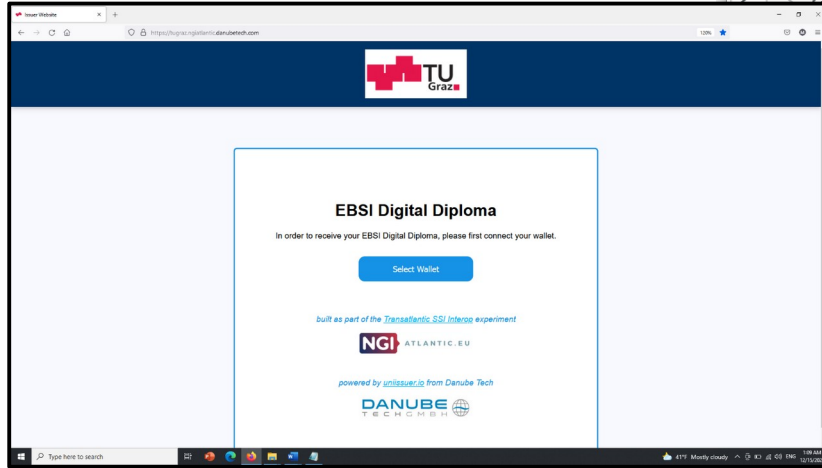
Issuer Website

https://tugraz.ngiatlantic.danubetech.com

120%

TU Graz

EBSI Digital Diploma

In order to receive your EBSI Digital Diploma, please first connect your wallet.

Select Wallet

built as part of the Transatlantic SSI Interop experiment

NGI ATLANTIC.EU

powered by uniissuer.io from Danube Tech

DANUBE TECH GMBH

Type here to search

41°F Mostly cloudy

ENG

1:09 AM
12/15/20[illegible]